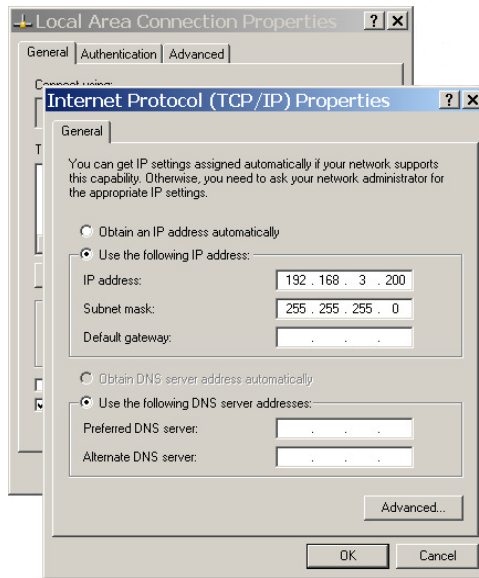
Local Area Connection Properties ? X

General | Authentication | Advanced

Connect using:

T

Internet Protocol (TCP/IP) Properties ? X

General

You can get IP settings assigned automatically if your network supports this capability. Otherwise, you need to ask your network administrator for the appropriate IP settings.

Obtain an IP address automatically

Use the following IP address:

IP address: 192 . 168 . 3 . 200

Subnet mask: 255 . 255 . 255 . 0

Default gateway: . . .

Obtain DNS server address automatically

Use the following DNS server addresses:

Preferred DNS server: . . .

Alternate DNS server: . . .

Advanced...

OK Cancel